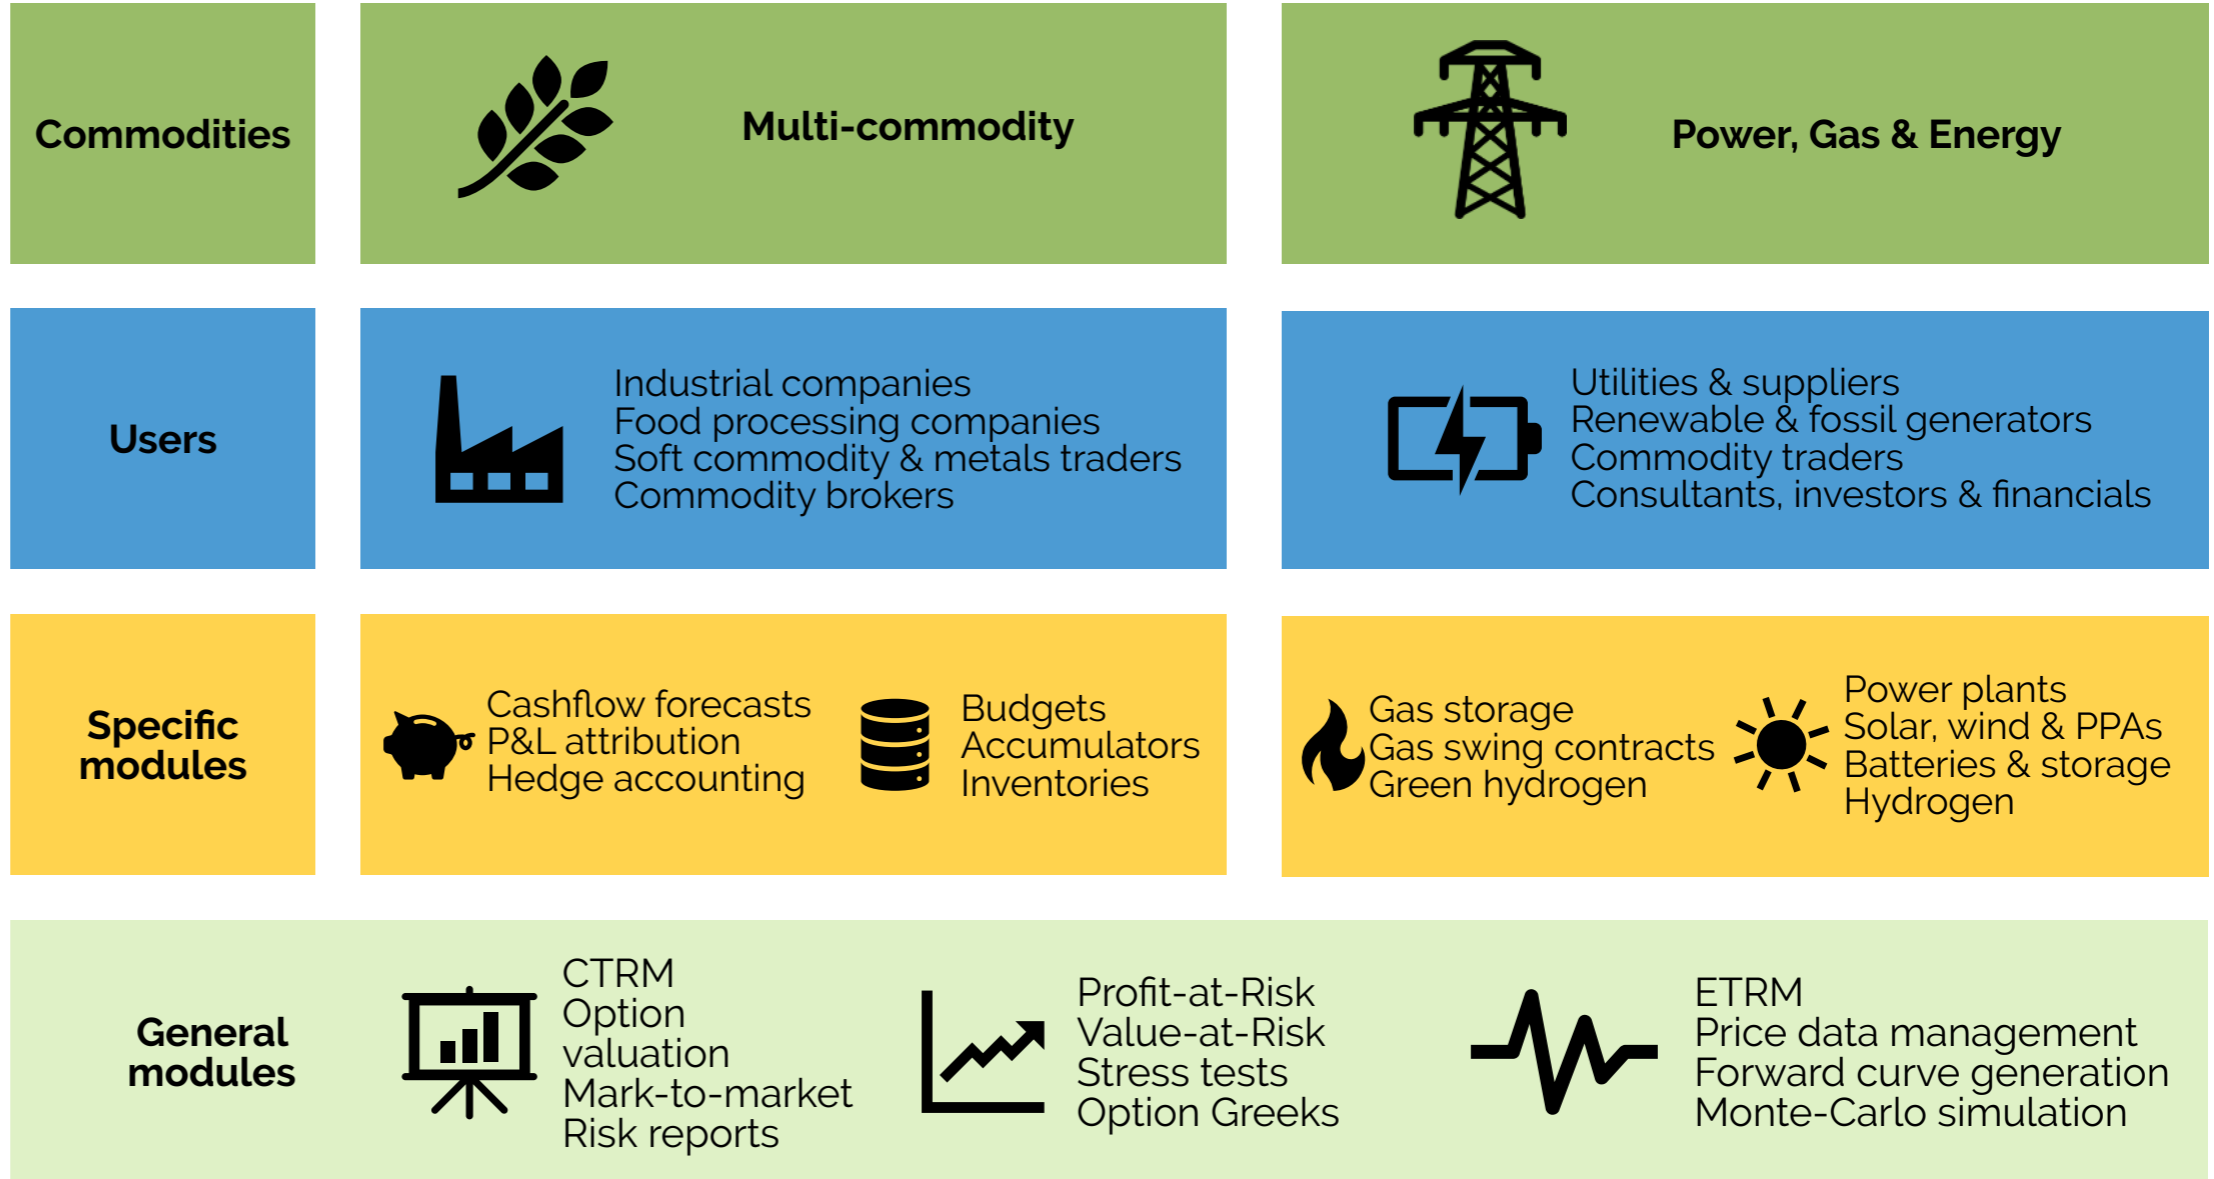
Commodities

Multi-commodity

Power, Gas & Energy

Users

Industrial companies
Food processing companies
Soft commodity & metals traders
Commodity brokers

Utilities & suppliers
Renewable & fossil generators
Commodity traders
Consultants, investors & financials

Specific modules

Cashflow forecasts
P&L attribution
Hedge accounting

Budgets
Accumulators
Inventories

Gas storage
Gas swing contracts
Green hydrogen

Power plants
Solar, wind & PPAs
Batteries & storage
Hydrogen

General modules

CTRM
Option valuation
Mark-to-market
Risk reports

Profit-at-Risk
Value-at-Risk
Stress tests
Option Greeks

ETRM
Price data management
Forward curve generation
Monte-Carlo simulation